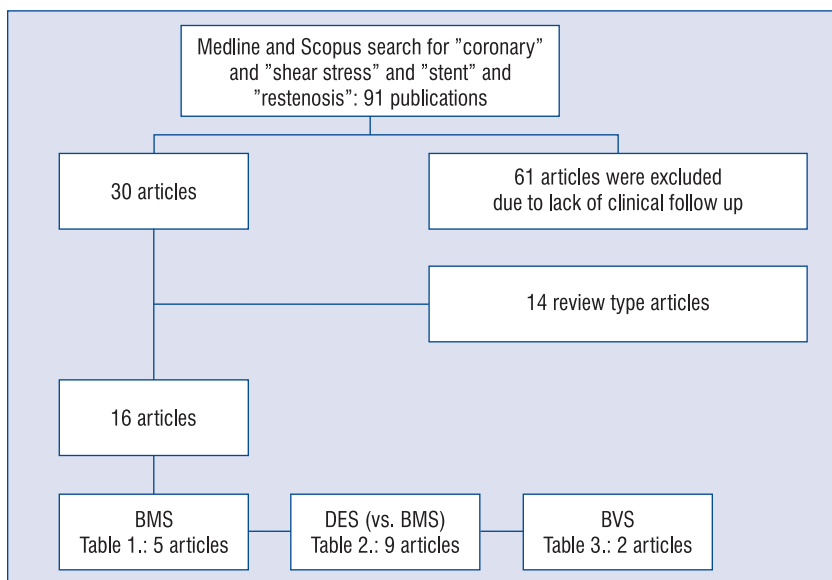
Medline and Scopus search for ”coronary” and ”shear stress” and ”stent” and ”restenosis”: 91 publications

30 articles

61 articles were excluded due to lack of clinical follow up

14 review type articles

16 articles

BMS
Table 1.: 5 articles

DES (vs. BMS)
Table 2.: 9 articles

BVS
Table 3.: 2 articles